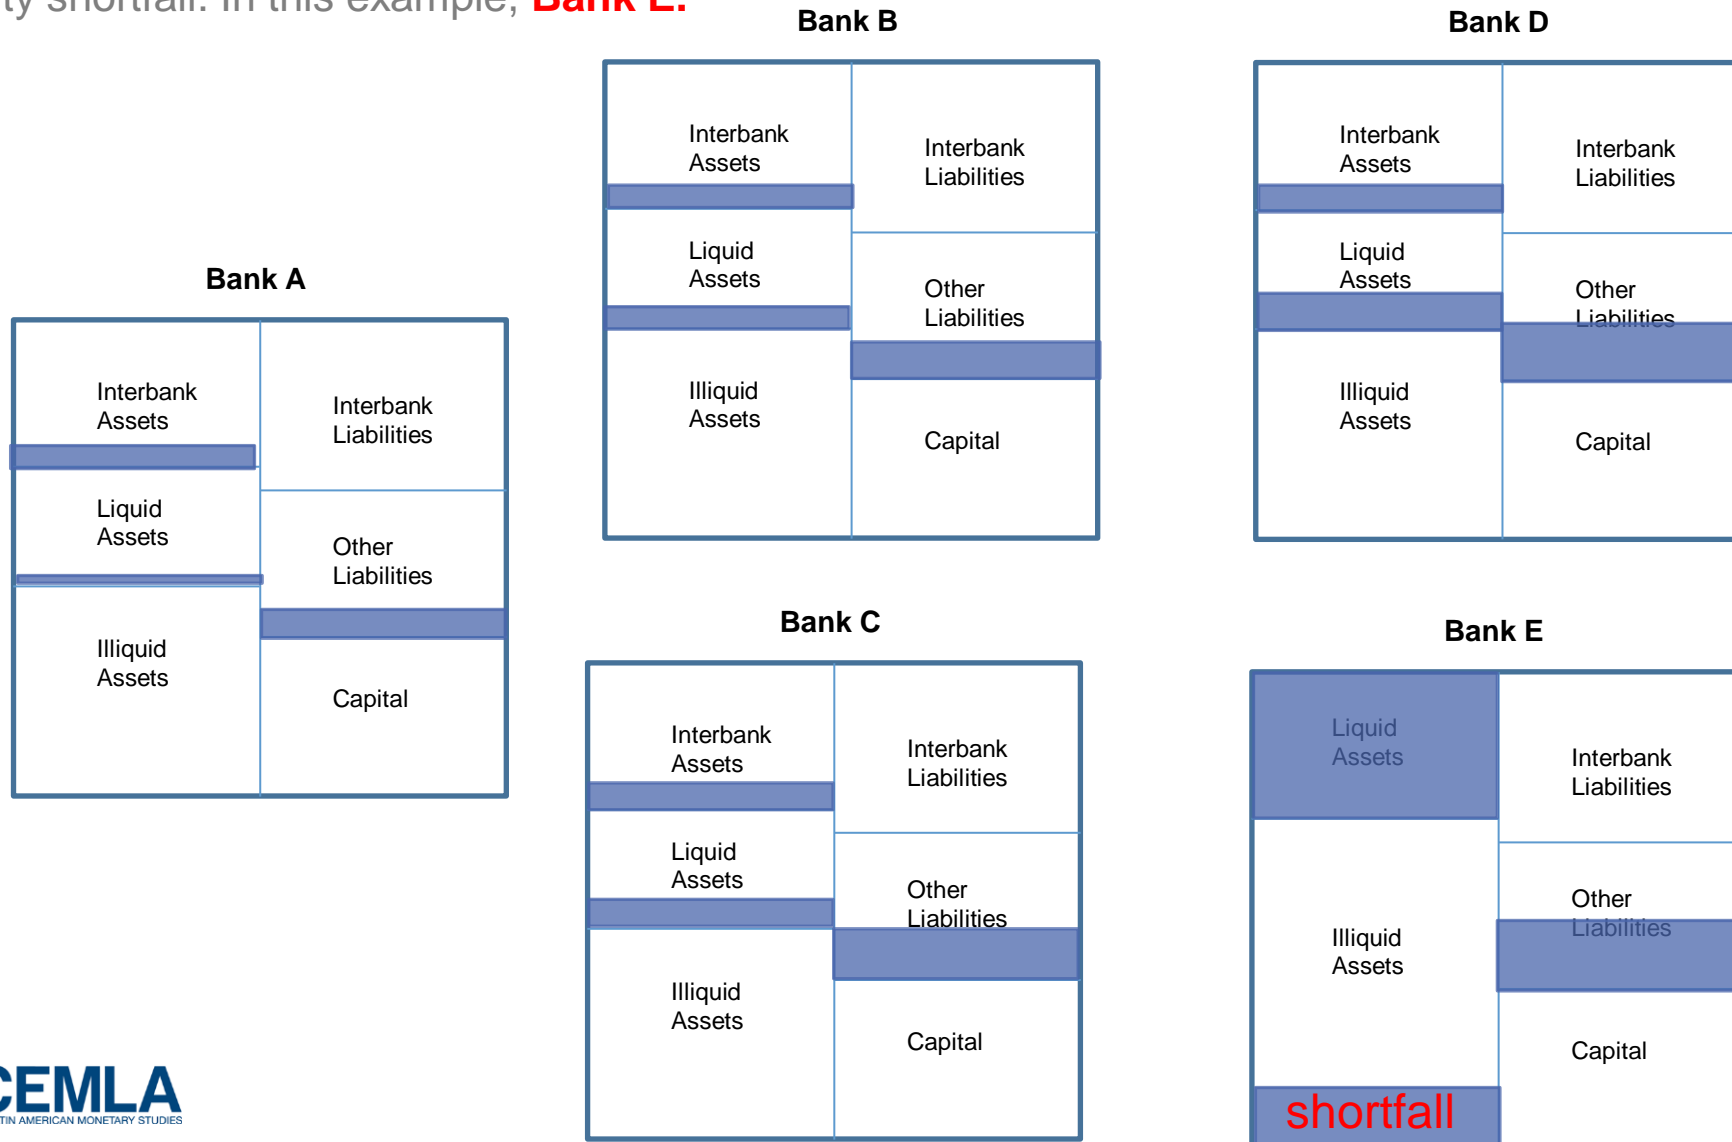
ty shortfall. In this example, Bank E.

Bank B

Interbank Assets

Interbank Liabilities

Liquid Assets

Other Liabilities

Illiquid Assets

Capital

Bank D

Interbank Assets

Interbank Liabilities

Liquid Assets

Other Liabilities

Illiquid Assets

Capital

Bank A

Interbank Assets

Interbank Liabilities

Liquid Assets

Other Liabilities

Illiquid Assets

Capital

Bank C

Interbank Assets

Interbank Liabilities

Liquid Assets

Other Liabilities

Illiquid Assets

Capital

Bank E

Liquid Assets

Interbank Liabilities

Other Liabilities

Illiquid Assets

Capital

shortfall

CEMLA
TIN AMERICAN MONETARY STUDIES